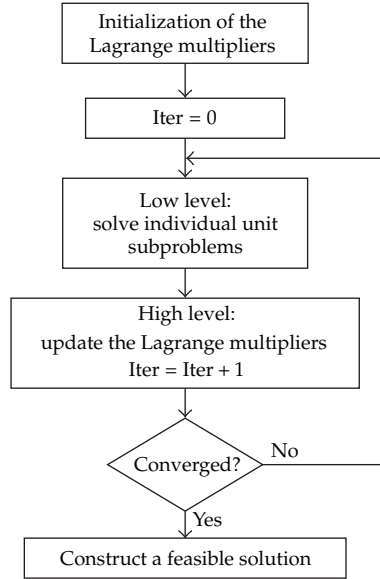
Initialization of the Lagrange multipliers

Iter = 0

Low level: solve individual unit subproblems

High level: update the Lagrange multipliers Iter = Iter + 1

Converged?

No

Yes

Construct a feasible solution